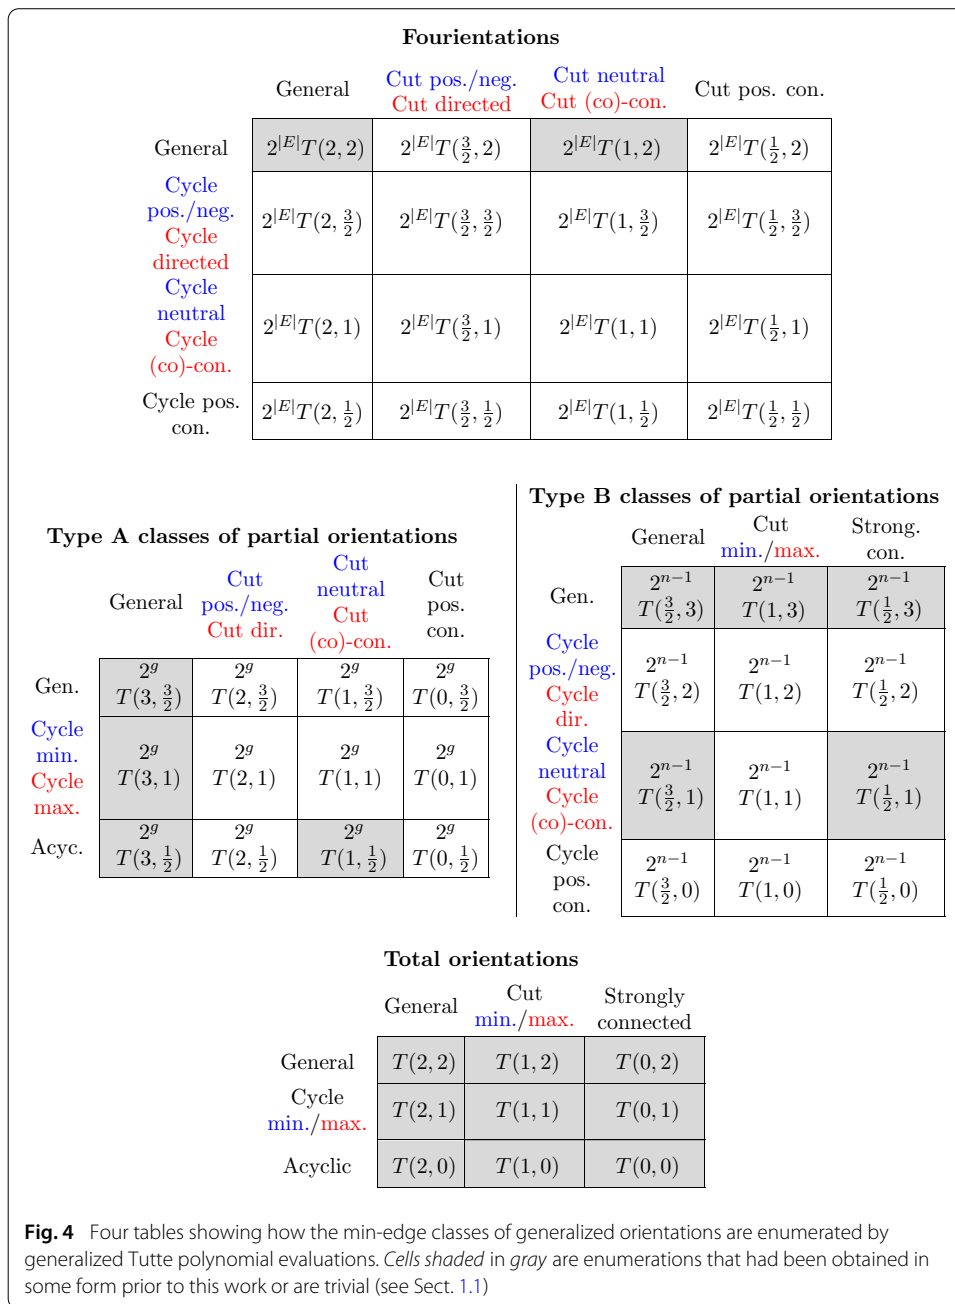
**Fourientations**

| | General | Cut pos./neg. Cut directed | Cut neutral Cut (co)-con. | Cut pos. con. |
|---|---|---|---|---|
| General | $2^{\|E\|}T(2,2)$ | $2^{\|E\|}T(\frac{3}{2},2)$ | $2^{\|E\|}T(1,2)$ | $2^{\|E\|}T(\frac{1}{2},2)$ |
| Cycle pos./neg. Cycle directed | $2^{\|E\|}T(2,\frac{3}{2})$ | $2^{\|E\|}T(\frac{3}{2},\frac{3}{2})$ | $2^{\|E\|}T(1,\frac{3}{2})$ | $2^{\|E\|}T(\frac{1}{2},\frac{3}{2})$ |
| Cycle neutral Cycle (co)-con. | $2^{\|E\|}T(2,1)$ | $2^{\|E\|}T(\frac{3}{2},1)$ | $2^{\|E\|}T(1,1)$ | $2^{\|E\|}T(\frac{1}{2},1)$ |
| Cycle pos. con. | $2^{\|E\|}T(2,\frac{1}{2})$ | $2^{\|E\|}T(\frac{3}{2},\frac{1}{2})$ | $2^{\|E\|}T(1,\frac{1}{2})$ | $2^{\|E\|}T(\frac{1}{2},\frac{1}{2})$ |

**Type A classes of partial orientations**

| | General | Cut pos./neg. Cut dir. | Cut neutral Cut (co)-con. | Cut pos. con. |
|---|---|---|---|---|
| Gen. | $2^g$ $T(3,\frac{3}{2})$ | $2^g$ $T(2,\frac{3}{2})$ | $2^g$ $T(1,\frac{3}{2})$ | $2^g$ $T(0,\frac{3}{2})$ |
| Cycle min. Cycle max. | $2^g$ $T(3,1)$ | $2^g$ $T(2,1)$ | $2^g$ $T(1,1)$ | $2^g$ $T(0,1)$ |
| Acyc. | $2^g$ $T(3,\frac{1}{2})$ | $2^g$ $T(2,\frac{1}{2})$ | $2^g$ $T(1,\frac{1}{2})$ | $2^g$ $T(0,\frac{1}{2})$ |

**Type B classes of partial orientations**

| | General | Cut min./max. | Strong. con. |
|---|---|---|---|
| Gen. | $2^{n-1}$ $T(\frac{3}{2},3)$ | $2^{n-1}$ $T(1,3)$ | $2^{n-1}$ $T(\frac{1}{2},3)$ |
| Cycle pos./neg. Cycle dir. | $2^{n-1}$ $T(\frac{3}{2},2)$ | $2^{n-1}$ $T(1,2)$ | $2^{n-1}$ $T(\frac{1}{2},2)$ |
| Cycle neutral Cycle (co)-con. | $2^{n-1}$ $T(\frac{3}{2},1)$ | $2^{n-1}$ $T(1,1)$ | $2^{n-1}$ $T(\frac{1}{2},1)$ |
| Cycle pos. con. | $2^{n-1}$ $T(\frac{3}{2},0)$ | $2^{n-1}$ $T(1,0)$ | $2^{n-1}$ $T(\frac{1}{2},0)$ |

**Total orientations**

| | General | Cut min./max. | Strongly connected |
|---|---|---|---|
| General | $T(2,2)$ | $T(1,2)$ | $T(0,2)$ |
| Cycle min./max. | $T(2,1)$ | $T(1,1)$ | $T(0,1)$ |
| Acyclic | $T(2,0)$ | $T(1,0)$ | $T(0,0)$ |

**Fig. 4** Four tables showing how the min-edge classes of generalized orientations are enumerated by generalized Tutte polynomial evaluations. *Cells shaded* in *gray* are enumerations that had been obtained in some form prior to this work or are trivial (see Sect. 1.1)